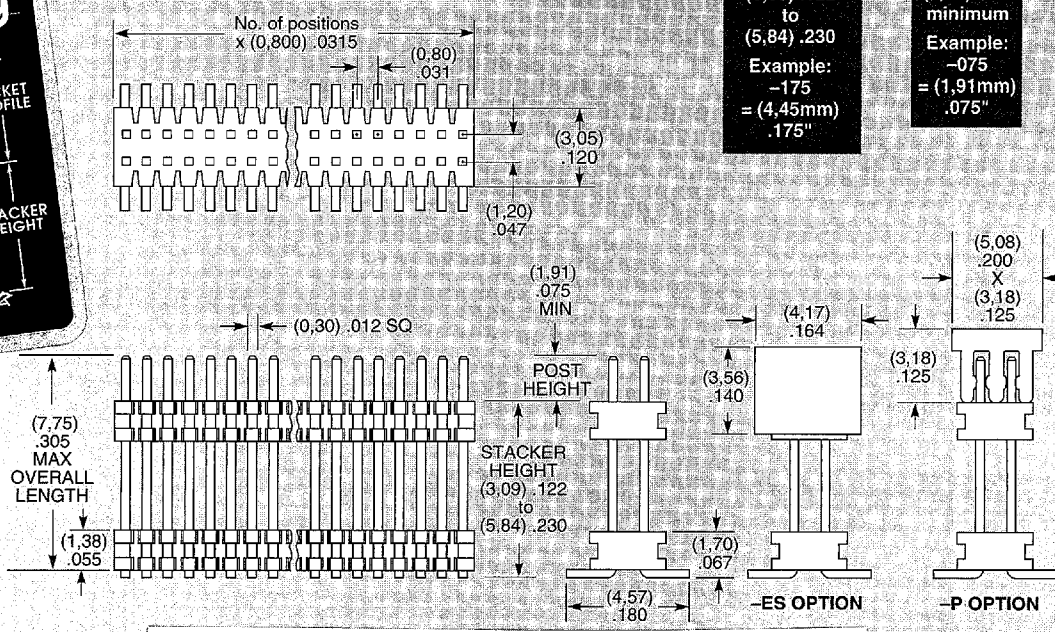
KET
OFILE

ACKER
EIGHT

No. of positions
x (0,800) .0315

(0,80)
.031

(3,05)
.120

(1,20)
.047

to
(5,84) .230
Example:
–175
= (4,45mm)
.175"

minimum
Example:
–075
= (1,91mm)
.075"

(1,91)
.075
MIN

(0,30) .012 SQ

POST
HEIGHT

(7,75)
.305
MAX
OVERALL
LENGTH

STACKER
HEIGHT
(3,09) .122
to
(5,84) .230

(1,38)
.055

(1,70)
.067

(4,57)
.180

(4,17)
.164

(3,56)
.140

–ES OPTION

(5,08)
.200
X
(3,18)
.125

(3,18)
.125

–P OPTION